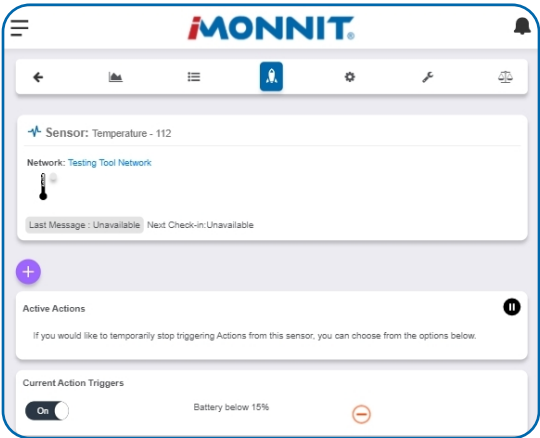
iMONNIT

Sensor: Temperature - 112

Network: Testing Tool Network

Last Message : Unavailable Next Check-in:Unavailable

+

Active Actions

If you would like to temporarily stop triggering Actions from this sensor, you can choose from the options below.

Current Action Triggers

On

Battery below 15%